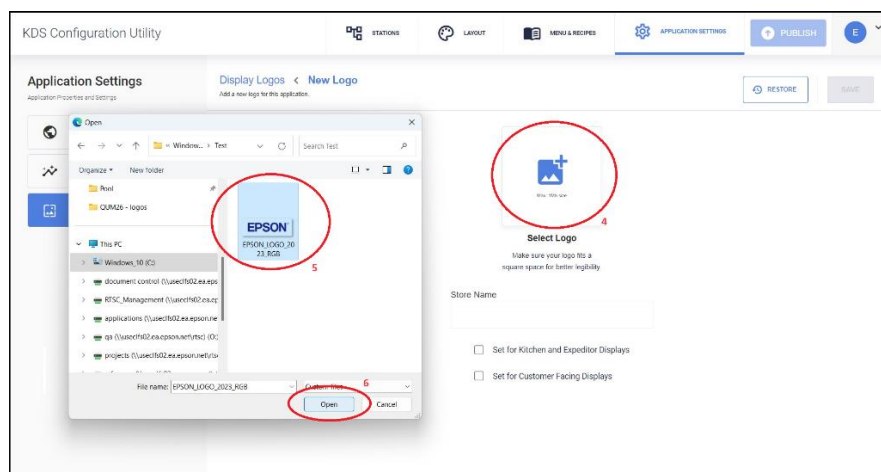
KDS Configuration Utility

STATIONS LAYOUT MENU & RECIPES APPLICATION SETTINGS PUBLISH E

Application Settings
Application Properties and Settings

Display Logos < New Logo
Add a new logo for this application.

RESTORE SAVE

Open

← → ∨ ↑ « Window... › Test ∨ ⟳ Search Test

Organize ▾ New folder

Pool
QUM26 - logos

This PC
Windows_10 (C:)
document control (\\usecifs02.ea.eps
RTSC_Management (\\usecifs02.ea.ep
applications (\\usecifs02.ea.epson.ne
qa (\\usecifs02.ea.epson.net\rtsc) (O:
projects (\\usecifs02.ea.epson.net\s

EPSON
EPSON_LOGO_2023_RGB

5

File name: EPSON_LOGO_2023_RGB ∨ Custom files ∨

6

Open Cancel

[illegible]

4

Select Logo

Make sure your logo fits a square space for better legibility

Store Name

Set for Kitchen and Expeditor Displays

Set for Customer Facing Displays